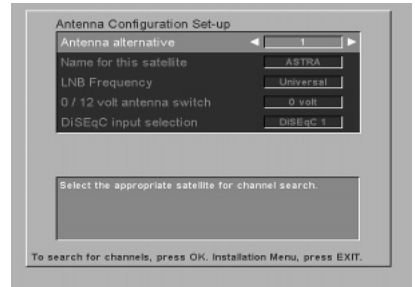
Antenna Configuration Set-up

Antenna alternative ◄ 1 ►

Name for this satellite ASTRA

LNB Frequency Universal

0 / 12 volt antenna switch 0 volt

DiSEqC input selection DiSEqC 1

Select the appropriate satellite for channel search.

To search for channels, press OK. Installation Menu, press EXIT.